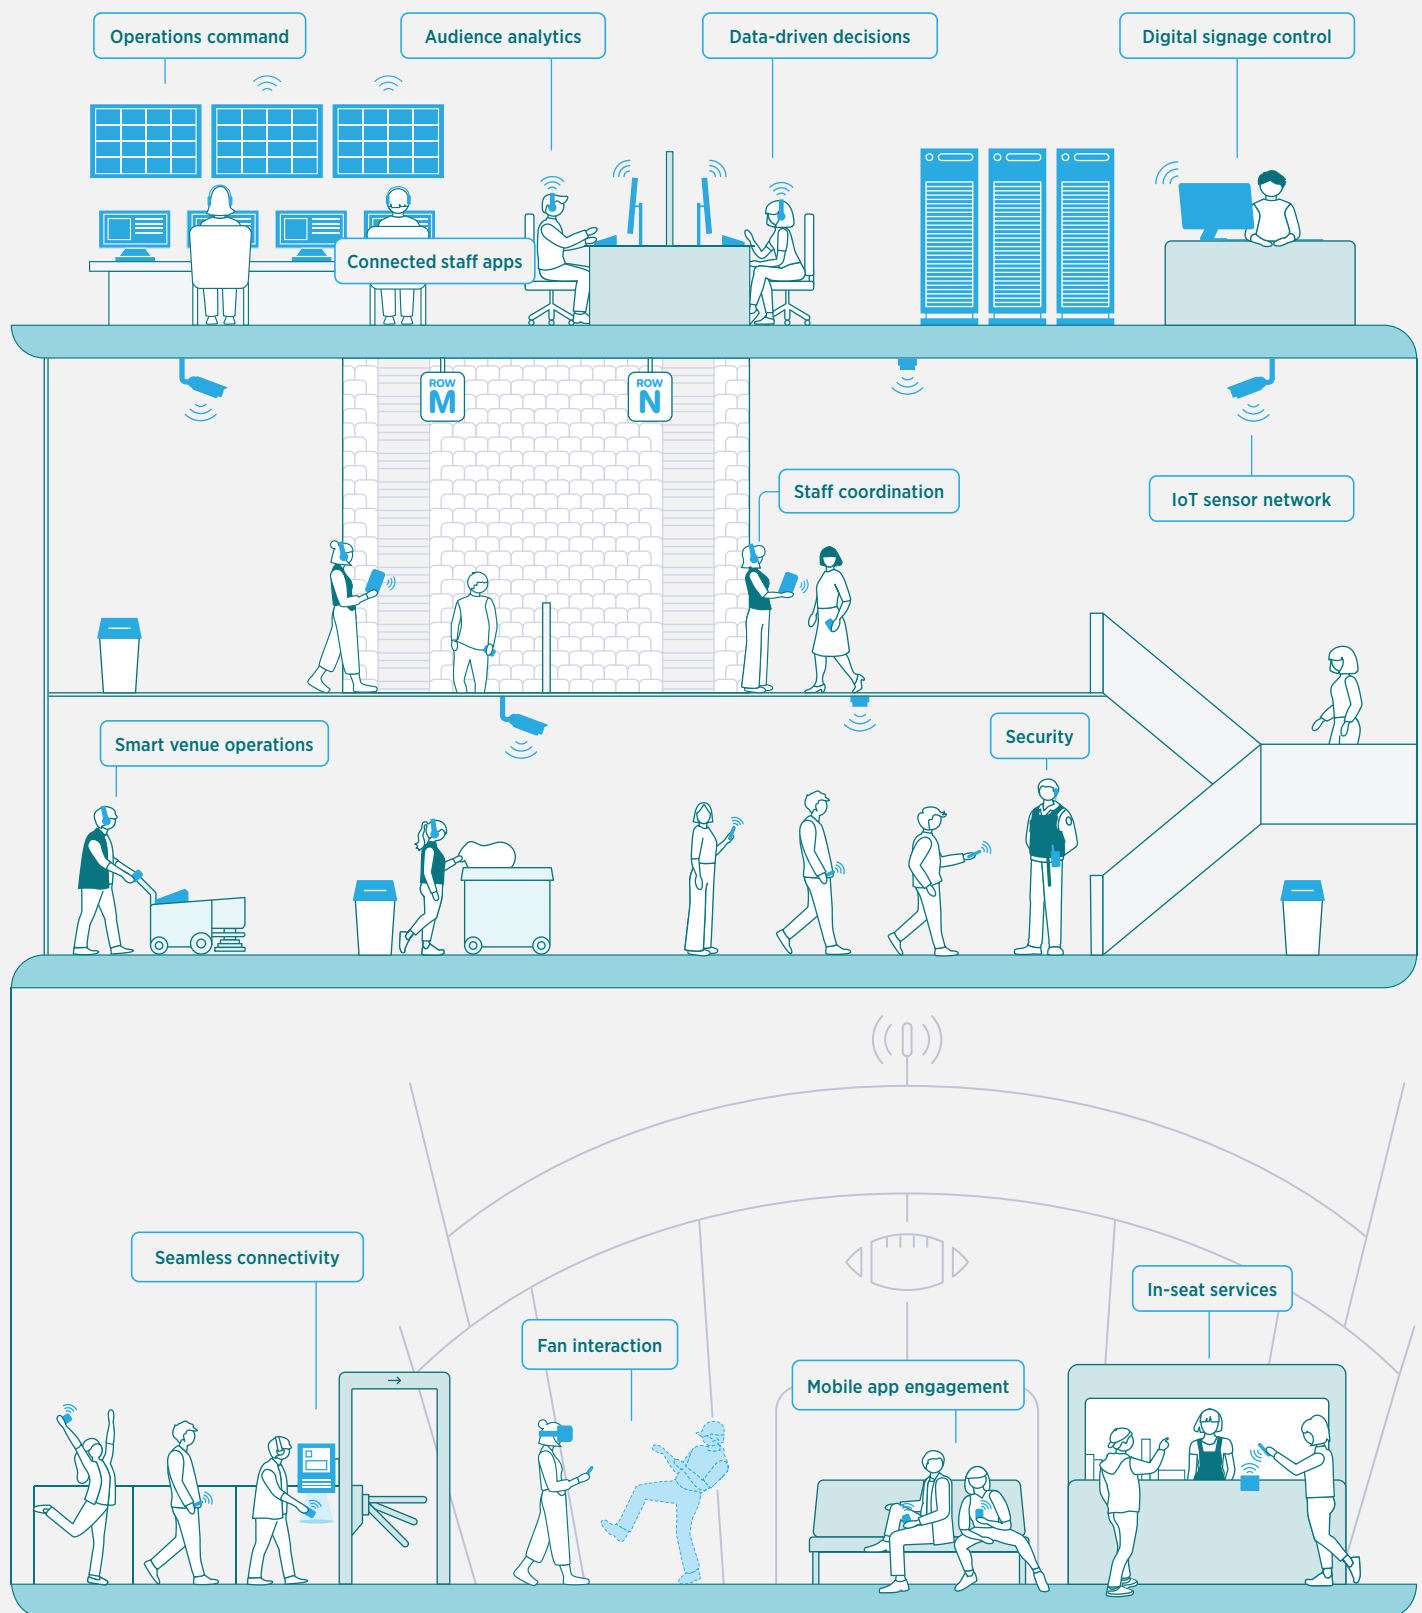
Operations command

Audience analytics

Data-driven decisions

Digital signage control

Connected staff apps

ROW M

ROW N

Staff coordination

IoT sensor network

Smart venue operations

Security

Seamless connectivity

Fan interaction

Mobile app engagement

In-seat services